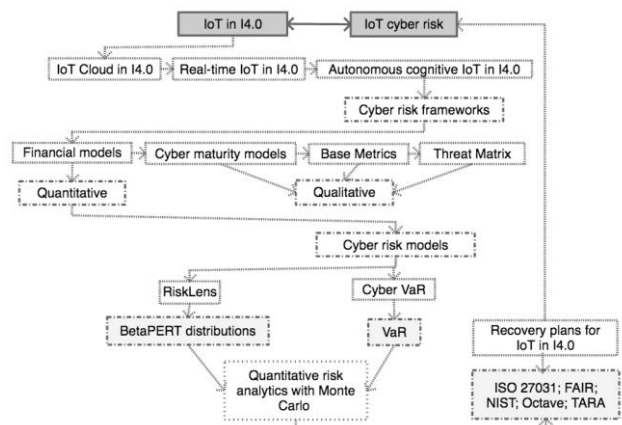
IoT in I4.0

IoT cyber risk

IoT Cloud in I4.0

Real-time IoT in I4.0

Autonomous cognitive IoT in I4.0

Cyber risk frameworks

Financial models

Cyber maturity models

Base Metrics

Threat Matrix

Quantitative

Qualitative

Cyber risk models

RiskLens

Cyber VaR

BetaPERT distributions

VaR

Quantitative risk analytics with Monte Carlo

Recovery plans for IoT in I4.0

ISO 27031; FAIR; NIST; Octave; TARA